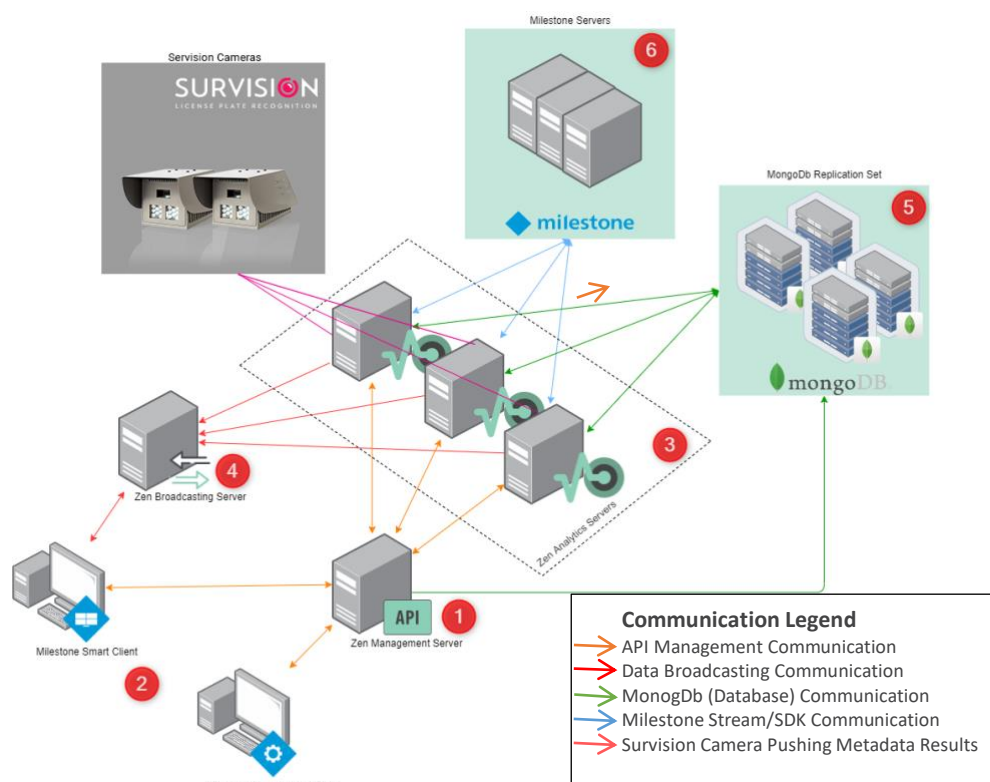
Milestone Servers

6

milestone

Servision Cameras

SURVISION
LICENSE PLATE RECOGNITION

MongoDb Replication Set

5

mongoDB

3

Zen Analytics Servers

4

Zen Broadcasting Server

API

1

Zen Management Server

Milestone Smart Client

2

Communication Legend
API Management Communication
Data Broadcasting Communication
MonogDb (Database) Communication
Milestone Stream/SDK Communication
Survision Camera Pushing Metadata Results